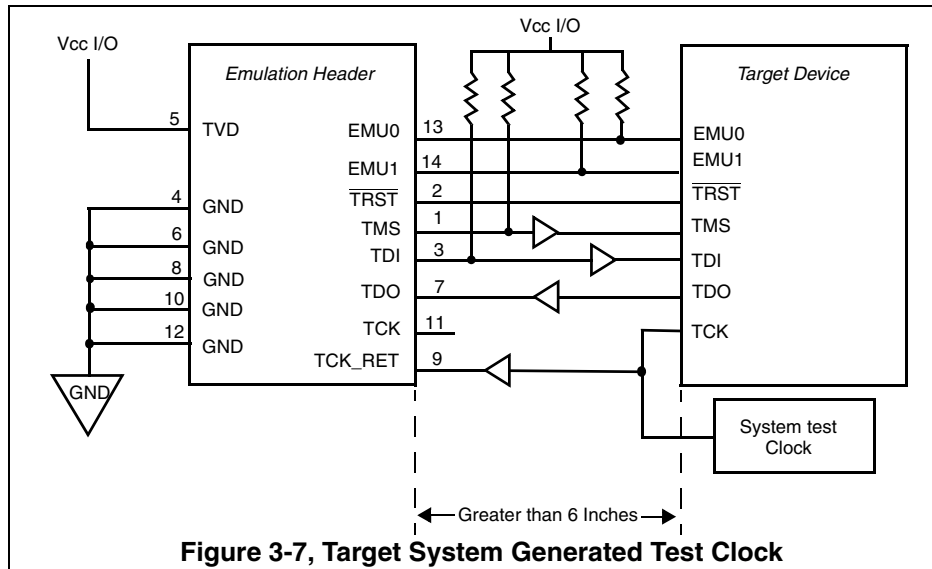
Vcc I/O

Vcc I/O

Emulation Header

Target Device

5 TVD

EMU0 13

EMU0

EMU1 14

EMU1

$\overline{TRST}$ 2

$\overline{TRST}$

4 GND

TMS 1

TMS

6 GND

TDI 3

TDI

8 GND

10 GND

TDO 7

TDO

12 GND

TCK 11

TCK

TCK_RET 9

GND

System test Clock

Greater than 6 Inches

Figure 3-7, Target System Generated Test Clock